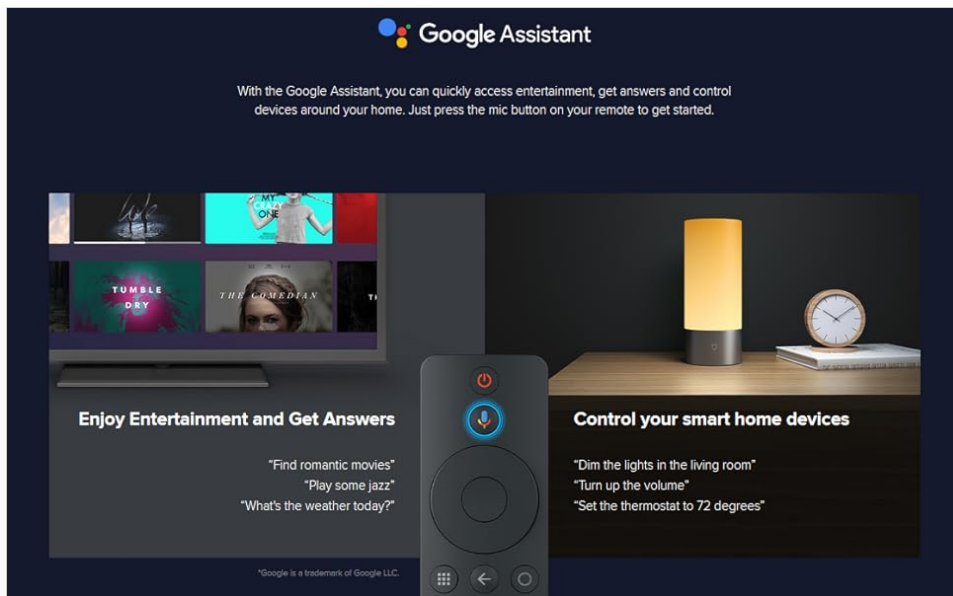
Google Assistant

With the Google Assistant, you can quickly access entertainment, get answers and control devices around your home. Just press the mic button on your remote to get started.

MY CRAZY ONE

TUMBLE DRY

THE COMEDIAN

Enjoy Entertainment and Get Answers

"Find romantic movies"
"Play some jazz"
"What's the weather today?"

Control your smart home devices

"Dim the lights in the living room"
"Turn up the volume"
"Set the thermostat to 72 degrees"

*Google is a trademark of Google LLC.